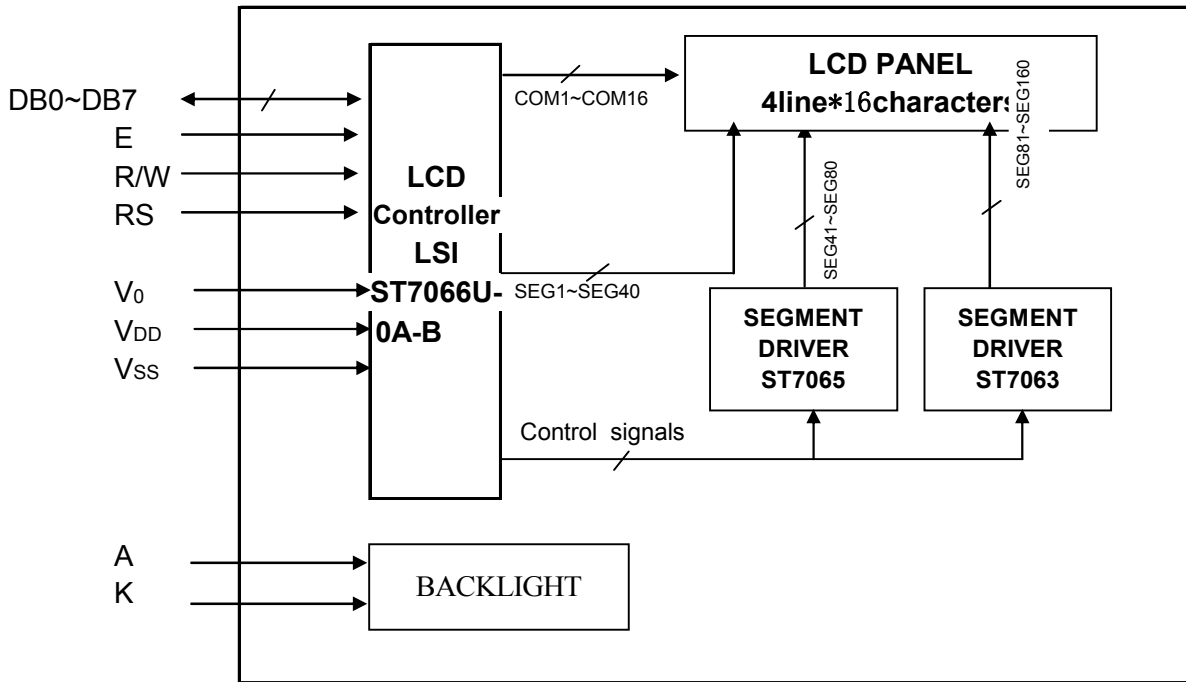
DB0~DB7
E
R/W
RS
$V_0$
$V_{DD}$
$V_{SS}$

LCD Controller LSI ST7066U-0A-B

COM1~COM16

LCD PANEL
4line∗16characters

SEG81~SEG160

SEG41~SEG80

SEG1~SEG40

SEGMENT DRIVER ST7065

SEGMENT DRIVER ST7063

Control signals

A
K

BACKLIGHT